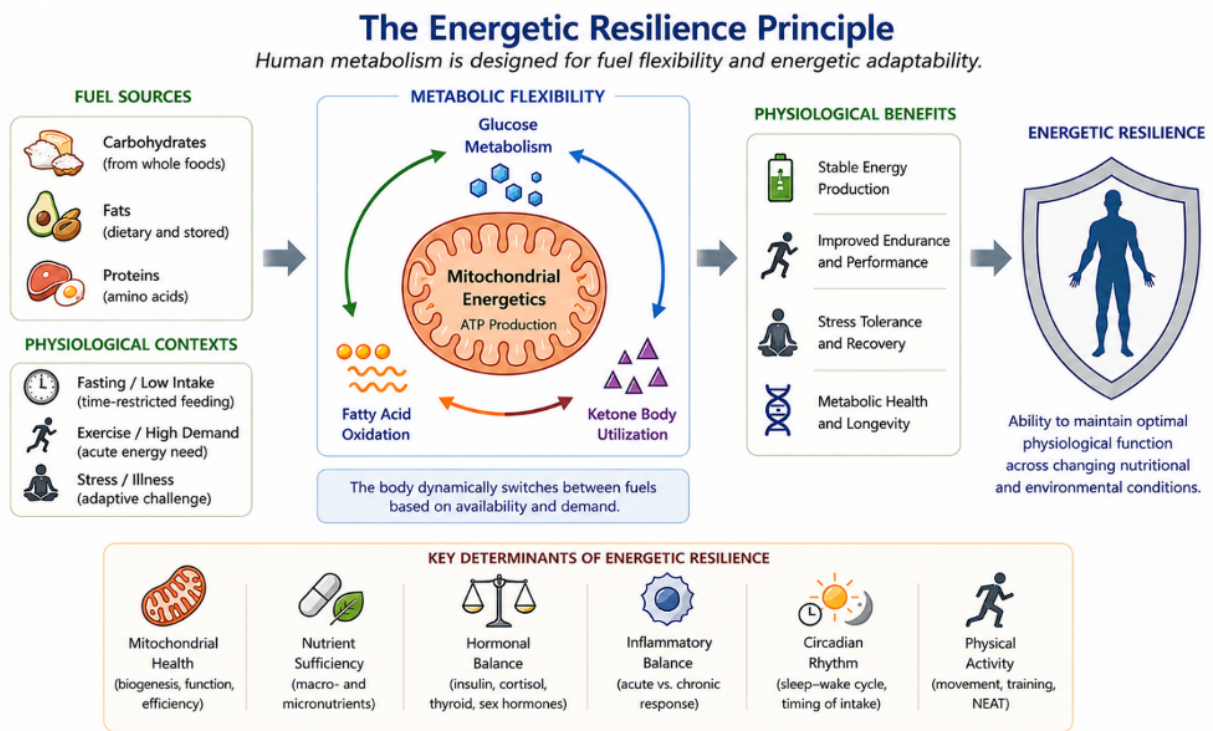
# The Energetic Resilience Principle

*Human metabolism is designed for fuel flexibility and energetic adaptability.*

FUEL SOURCES

Carbohydrates (from whole foods)

Fats (dietary and stored)

Proteins (amino acids)

PHYSIOLOGICAL CONTEXTS

Fasting / Low Intake (time-restricted feeding)

Exercise / High Demand (acute energy need)

Stress / Illness (adaptive challenge)

METABOLIC FLEXIBILITY

Glucose Metabolism

Mitochondrial Energetics

ATP Production

Fatty Acid Oxidation

Ketone Body Utilization

The body dynamically switches between fuels based on availability and demand.

PHYSIOLOGICAL BENEFITS

Stable Energy Production

Improved Endurance and Performance

Stress Tolerance and Recovery

Metabolic Health and Longevity

ENERGETIC RESILIENCE

Ability to maintain optimal physiological function across changing nutritional and environmental conditions.

KEY DETERMINANTS OF ENERGETIC RESILIENCE

Mitochondrial Health (biogenesis, function, efficiency)

Nutrient Sufficiency (macro- and micronutrients)

Hormonal Balance (insulin, cortisol, thyroid, sex hormones)

Inflammatory Balance (acute vs. chronic response)

Circadian Rhythm (sleep–wake cycle, timing of intake)

Physical Activity (movement, training, NEAT)